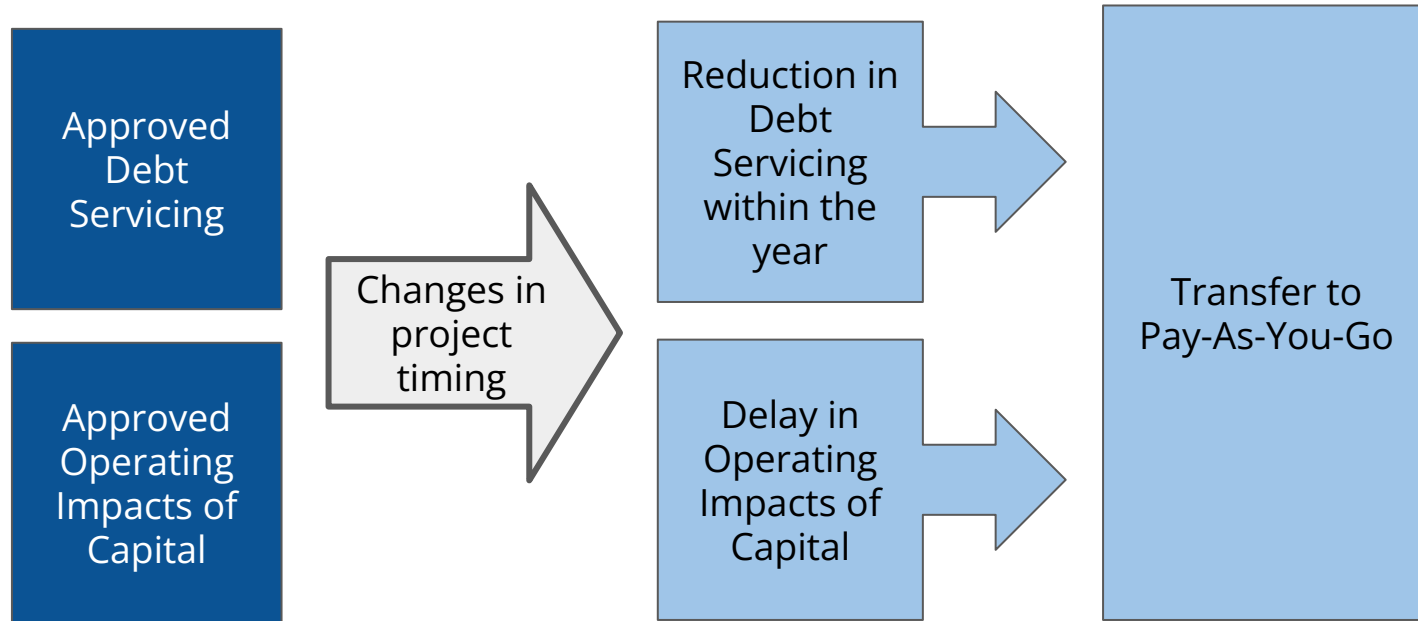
Approved Debt Servicing

Approved Operating Impacts of Capital

Changes in project timing

Reduction in Debt Servicing within the year

Delay in Operating Impacts of Capital

Transfer to Pay-As-You-Go